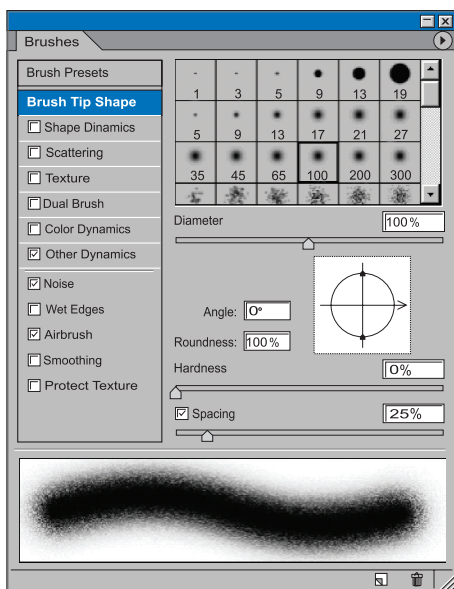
Brushes

Brush Presets
Brush Tip Shape
Shape Dinamics
Scattering
Texture
Dual Brush
Color Dynamics
Other Dynamics
Noise
Wet Edges
Airbrush
Smoothing
Protect Texture

| 1 | 3 | 5 | 9 | 13 | 19 |
|---|---|---|---|---|---|
| 5 | 9 | 13 | 17 | 21 | 27 |
| 35 | 45 | 65 | 100 | 200 | 300 |

Diameter 100%

Angle: 0°
Roundness: 100%
Hardness 0%
Spacing 25%